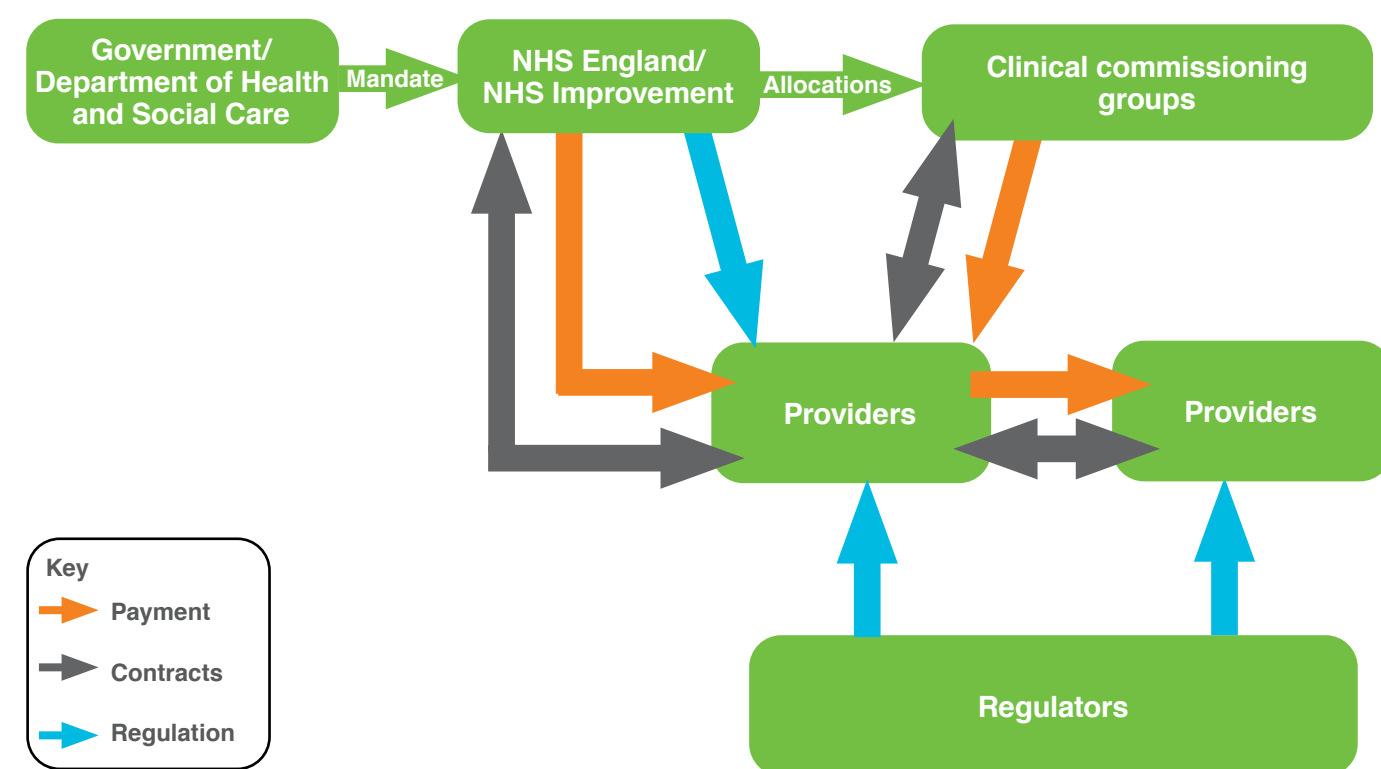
Government/ Department of Health and Social Care

Mandate

NHS England/ NHS Improvement

Allocations

Clinical commissioning groups

Providers

Providers

Regulators

Key

Payment

Contracts

Regulation